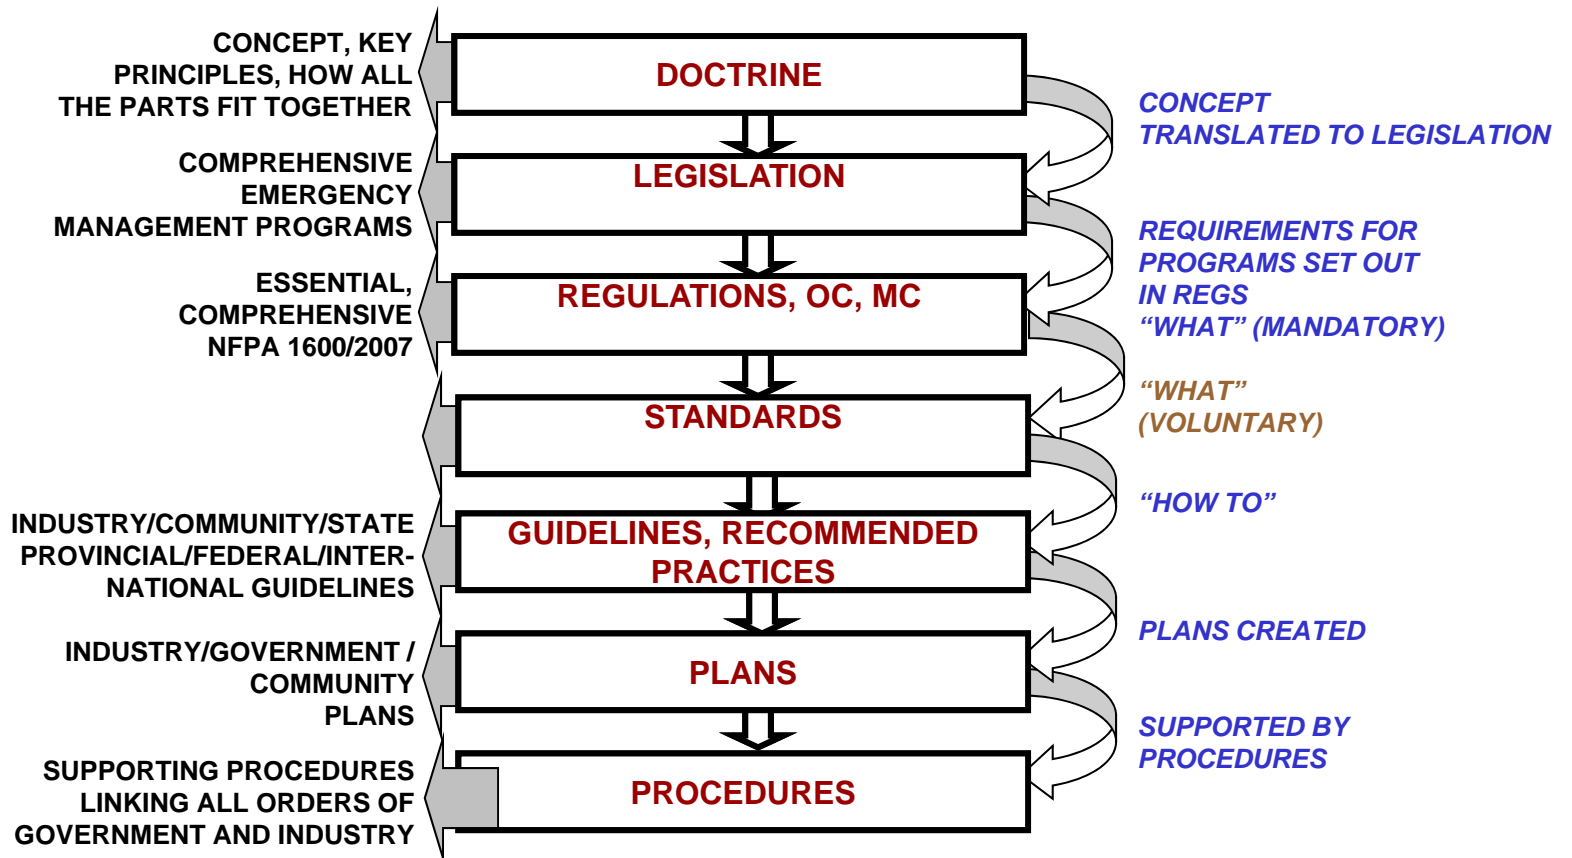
CONCEPT, KEY PRINCIPLES, HOW ALL THE PARTS FIT TOGETHER

DOCTRINE

CONCEPT TRANSLATED TO LEGISLATION

COMPREHENSIVE EMERGENCY MANAGEMENT PROGRAMS

LEGISLATION

REQUIREMENTS FOR PROGRAMS SET OUT IN REGS "WHAT" (MANDATORY)

ESSENTIAL, COMPREHENSIVE NFPA 1600/2007

REGULATIONS, OC, MC

"WHAT" (VOLUNTARY)

STANDARDS

"HOW TO"

INDUSTRY/COMMUNITY/STATE PROVINCIAL/FEDERAL/INTERNATIONAL GUIDELINES

GUIDELINES, RECOMMENDED PRACTICES

PLANS CREATED

INDUSTRY/GOVERNMENT / COMMUNITY PLANS

PLANS

SUPPORTED BY PROCEDURES

SUPPORTING PROCEDURES LINKING ALL ORDERS OF GOVERNMENT AND INDUSTRY

PROCEDURES